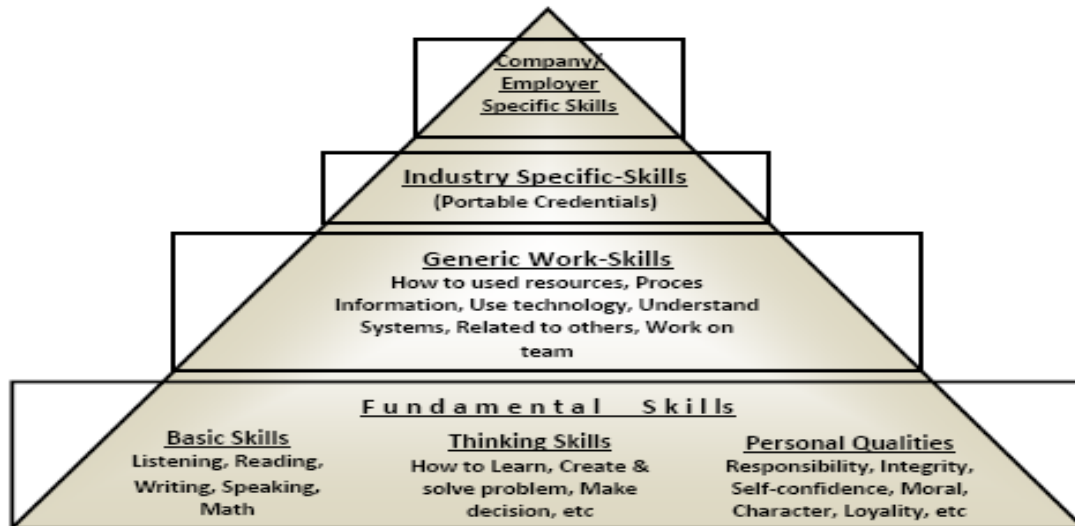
Company/ Employer Specific Skills

Industry Specific-Skills
(Portable Credentials)

Generic Work-Skills
How to used resources, Proces Information, Use technology, Understand Systems, Related to others, Work on team

Fundamental Skills

Basic Skills
Listening, Reading, Writing, Speaking, Math

Thinking Skills
How to Learn, Create & solve problem, Make decision, etc

Personal Qualities
Responsibility, Integrity, Self-confidence, Moral, Character, Loyality, etc